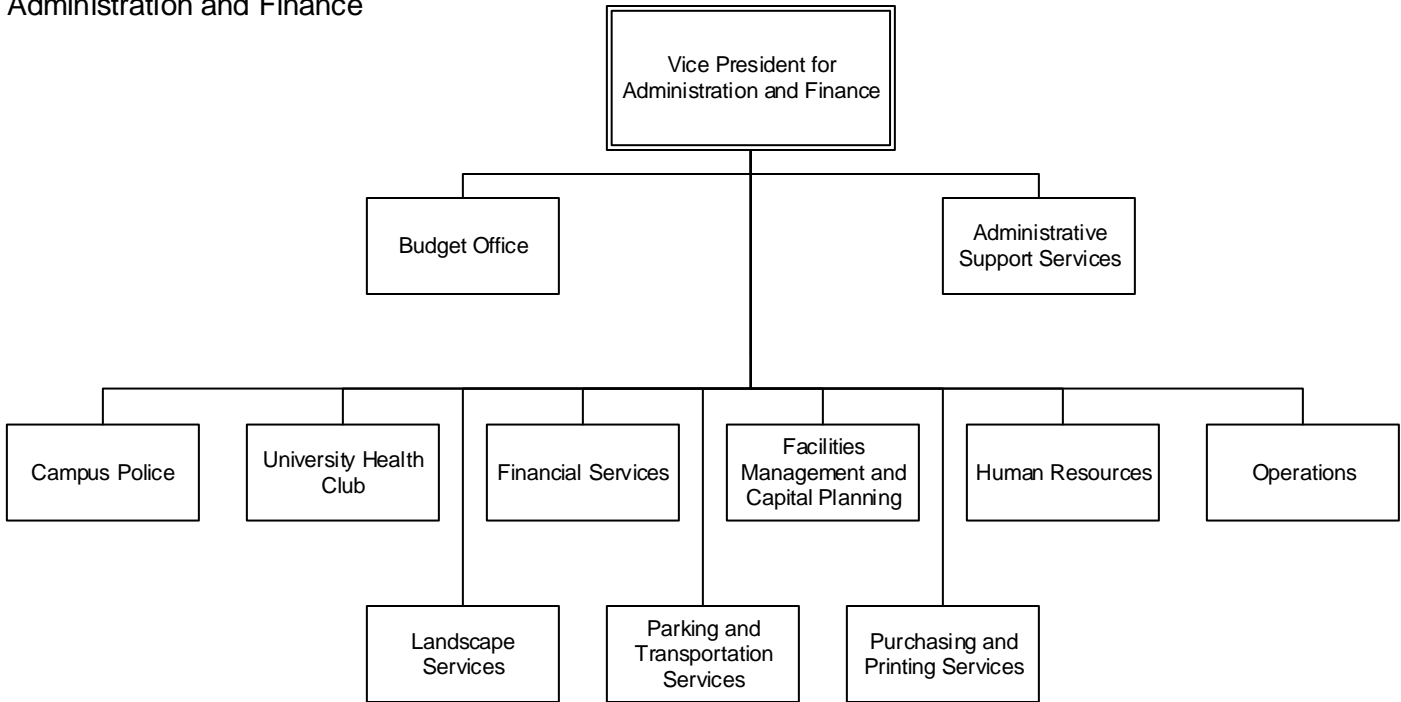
Administration and Finance

Vice President for Administration and Finance

Budget Office

Administrative Support Services

Campus Police

University Health Club

Financial Services

Facilities Management and Capital Planning

Human Resources

Operations

Landscape Services

Parking and Transportation Services

Purchasing and Printing Services